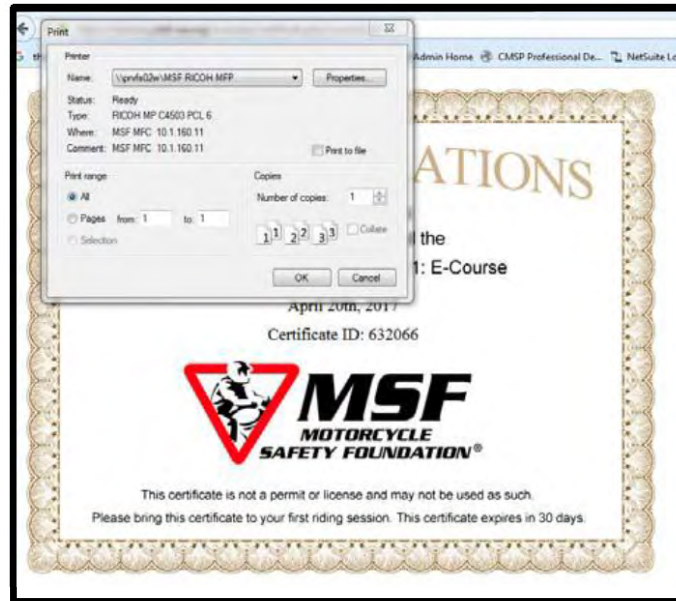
Print

Printer

Name: \\prnfs02w\MSF RICOH MFP

Properties...

Status: Ready

Type: RICOH MP C4503 PCL 6

Where: MSF MFC 10.1.160.11

Comment: MSF MFC 10.1.160.11

Print to file

Print range

All

Pages from: 1 to: 1

Selection

Copies

Number of copies: 1

Collate

OK

Cancel

Admin Home CMSP Professional De... NetSuite Lo

ATIONS

the

1: E-Course

April 20th, 2017

Certificate ID: 632066

MSF

MOTORCYCLE SAFETY FOUNDATION®

This certificate is not a permit or license and may not be used as such.

Please bring this certificate to your first riding session. This certificate expires in 30 days.